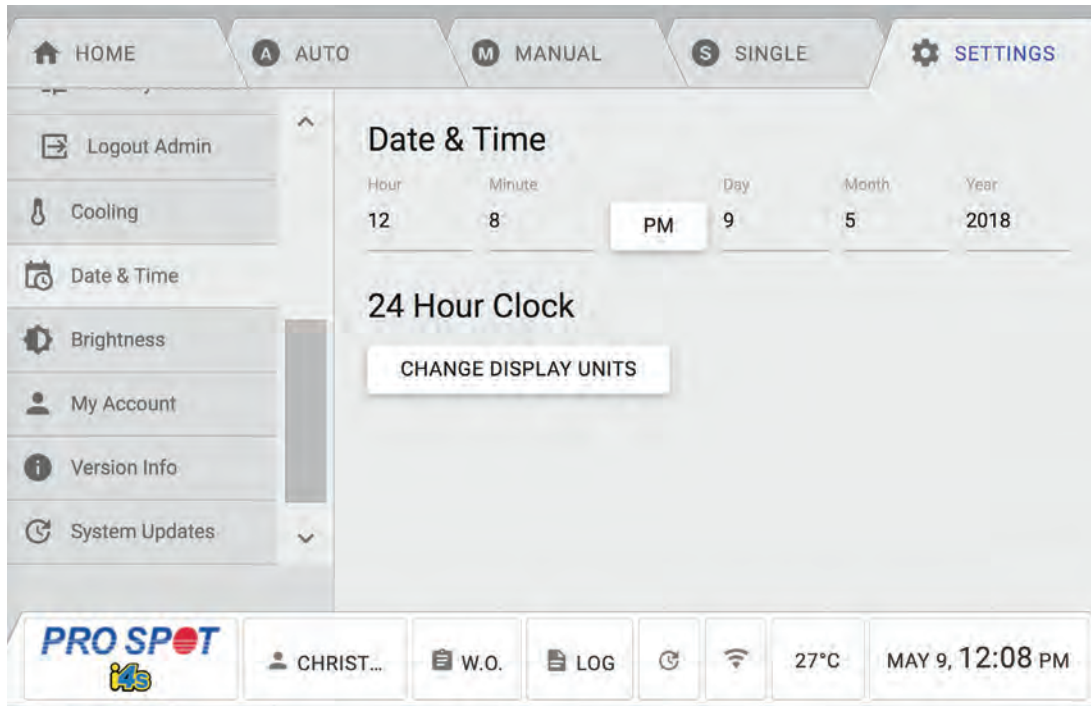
HOME
A AUTO
M MANUAL
S SINGLE
SETTINGS

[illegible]
Logout Admin
Cooling
Date & Time
Brightness
My Account
Version Info
System Updates

Date & Time

| Hour | Minute | | Day | Month | Year |
|---|---|---|---|---|---|
| 12 | 8 | PM | 9 | 5 | 2018 |

24 Hour Clock

CHANGE DISPLAY UNITS

PRO SPOT i4s
CHRIST...
W.O.
LOG
27°C
MAY 9, 12:08 PM